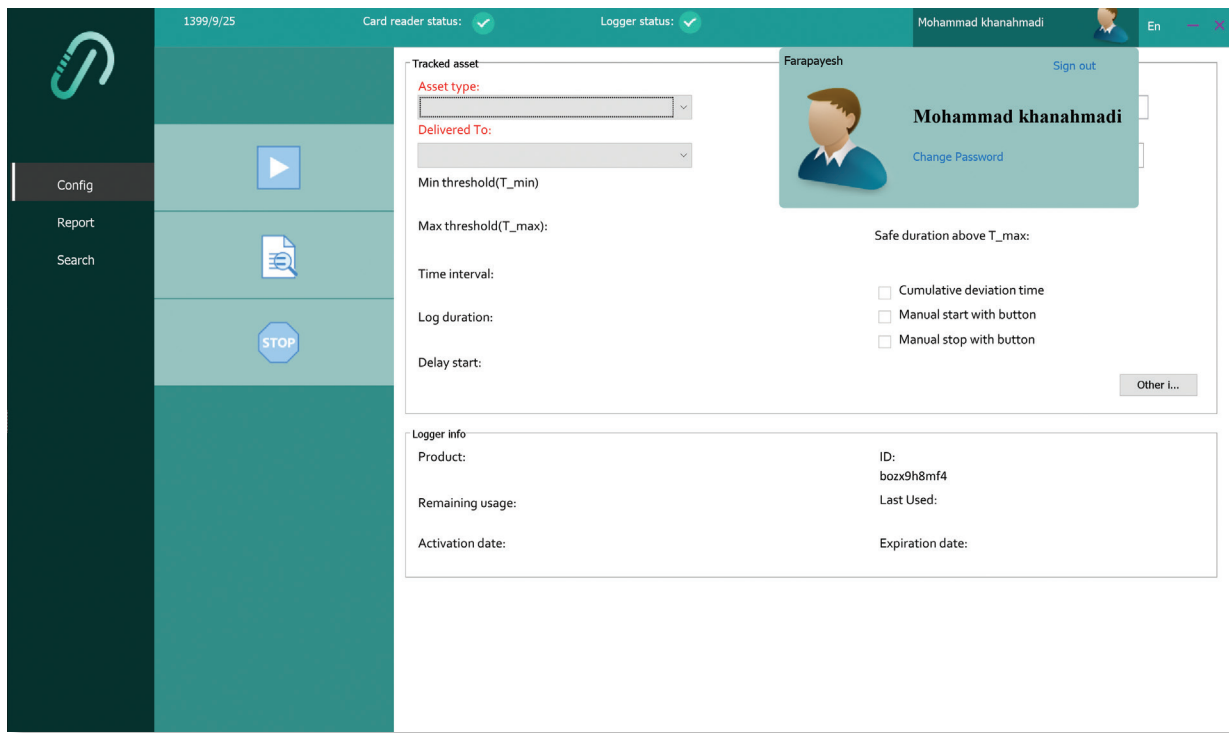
1399/9/25 Card reader status: Logger status: Mohammad khanahmadi En

Config
Report
Search

STOP

Tracked asset
Asset type:
Delivered To:
Min threshold(T_min)
Max threshold(T_max):
Time interval:
Log duration:
Delay start:

Safe duration above T_max:
Cumulative deviation time
Manual start with button
Manual stop with button
Other i...

Farapayesh
Sign out
Mohammad khanahmadi
Change Password

Logger info
Product:
Remaining usage:
Activation date:
ID:
bozx9h8mf4
Last Used:
Expiration date: